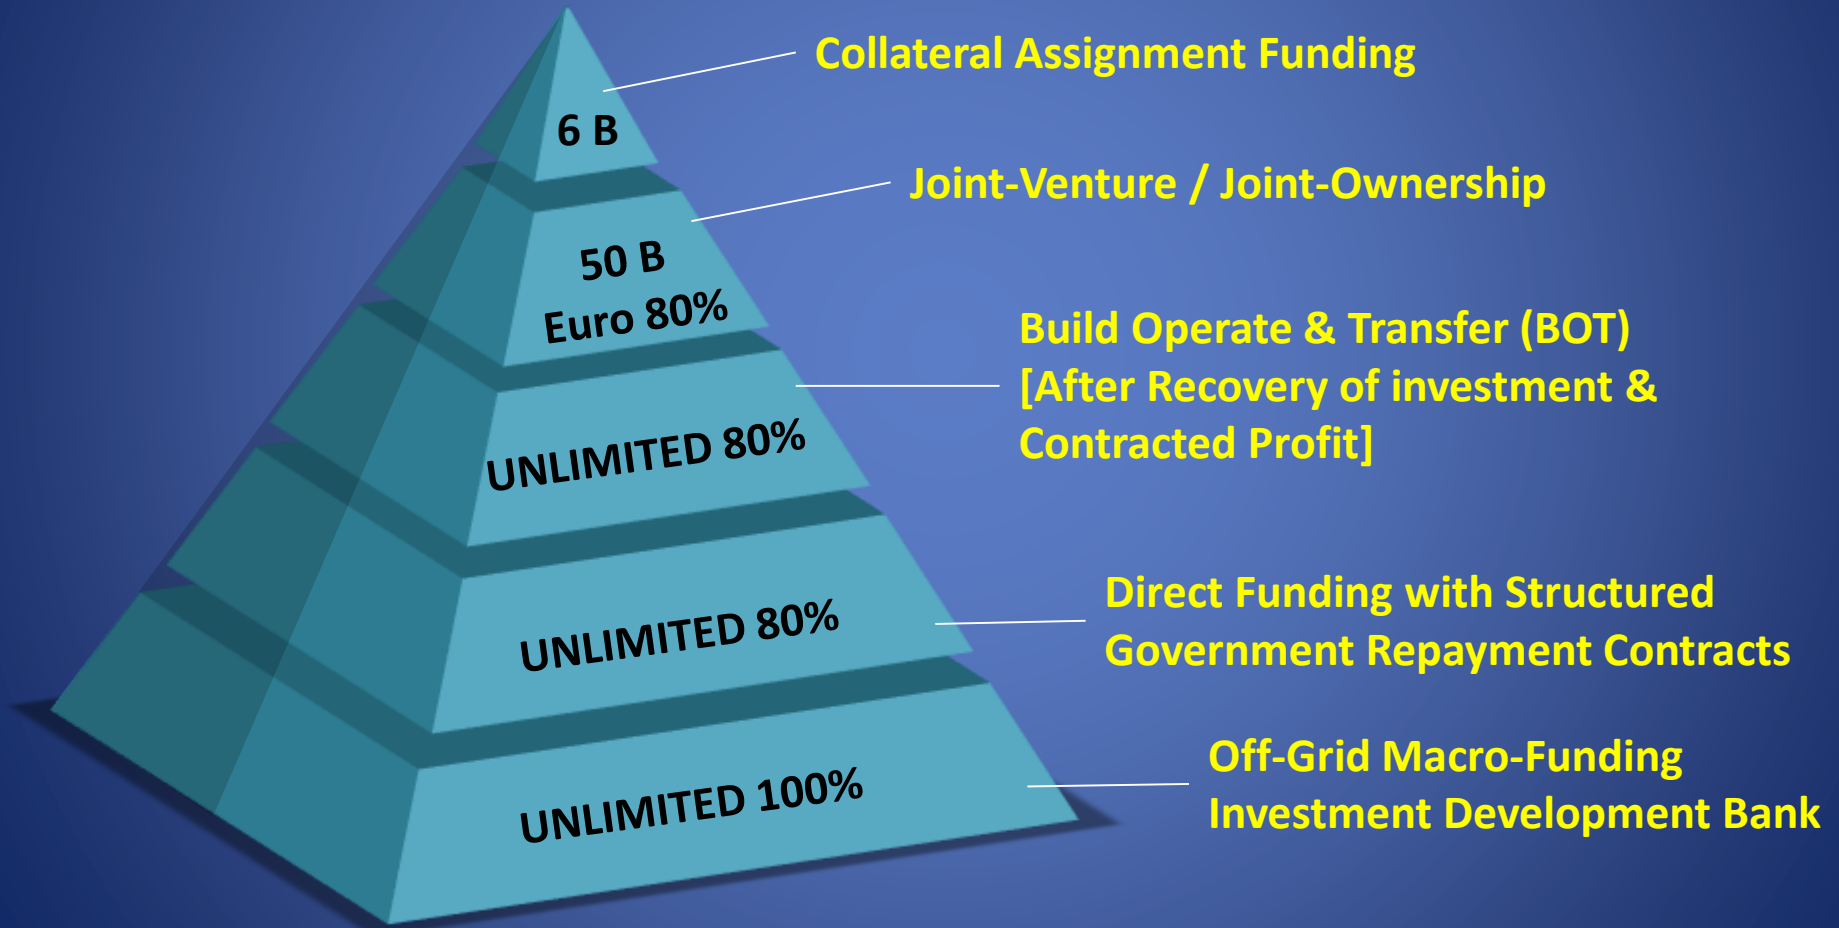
6 B

Collateral Assignment Funding

50 B
Euro 80%

Joint-Venture / Joint-Ownership

UNLIMITED 80%

Build Operate & Transfer (BOT)
[After Recovery of investment & Contracted Profit]

UNLIMITED 80%

Direct Funding with Structured Government Repayment Contracts

UNLIMITED 100%

Off-Grid Macro-Funding
Investment Development Bank